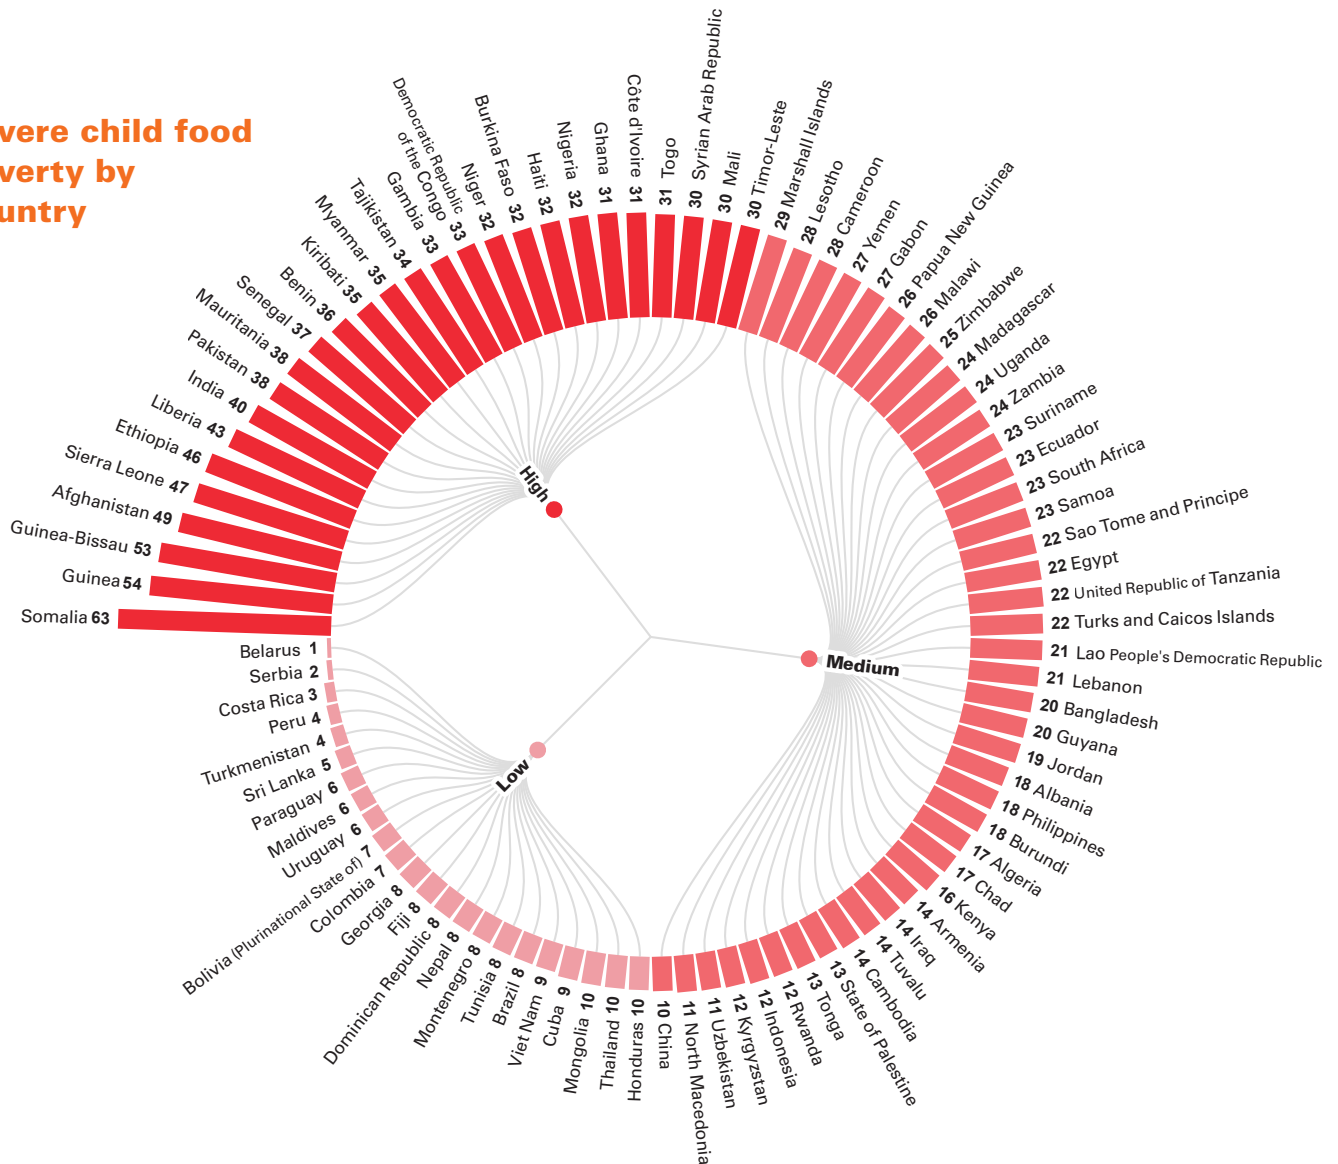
vere child food
verty by
untry

Somalia 63
Guinea 54
Guinea-Bissau 53
Afghanistan 49
Sierra Leone 47
Ethiopia 46
Liberia 43
India 40
Pakistan 38
Mauritania 38
Senegal 37
Benin 36
Kiribati 35
Myanmar 35
Tajikistan 34
Gambia 33
Democratic Republic of the Congo 33
Niger 32
Burkina Faso 32
Haiti 32
Nigeria 32
Ghana 31
Côte d'Ivoire 31
31 Togo
30 Syrian Arab Republic
30 Mali
30 Timor-Leste
29 Marshall Islands
28 Lesotho
28 Cameroon
27 Yemen
27 Gabon
26 Papua New Guinea
26 Malawi
25 Zimbabwe
24 Madagascar
24 Uganda
24 Zambia
23 Suriname
23 Ecuador
23 South Africa
23 Samoa
22 Sao Tome and Principe
22 Egypt
22 United Republic of Tanzania
22 Turks and Caicos Islands
21 Lao People's Democratic Republic
21 Lebanon
20 Bangladesh
20 Guyana
19 Jordan
18 Albania
18 Philippines
18 Burundi
17 Algeria
17 Chad
16 Kenya
14 Armenia
14 Iraq
14 Tuvalu
14 Cambodia
13 State of Palestine
13 Tonga
12 Rwanda
12 Indonesia
12 Kyrgyzstan
11 Uzbekistan
11 North Macedonia
10 China
Honduras 10
Thailand 10
Mongolia 10
Cuba 9
Viet Nam 9
Brazil 8
Tunisia 8
Montenegro 8
Nepal 8
Dominican Republic 8
Fiji 8
Georgia 8
Colombia 7
Bolivia (Plurinational State of) 7
Uruguay 6
Maldives 6
Paraguay 6
Sri Lanka 5
Turkmenistan 4
Peru 4
Costa Rica 3
Serbia 2
Belarus 1

High
Medium
Low